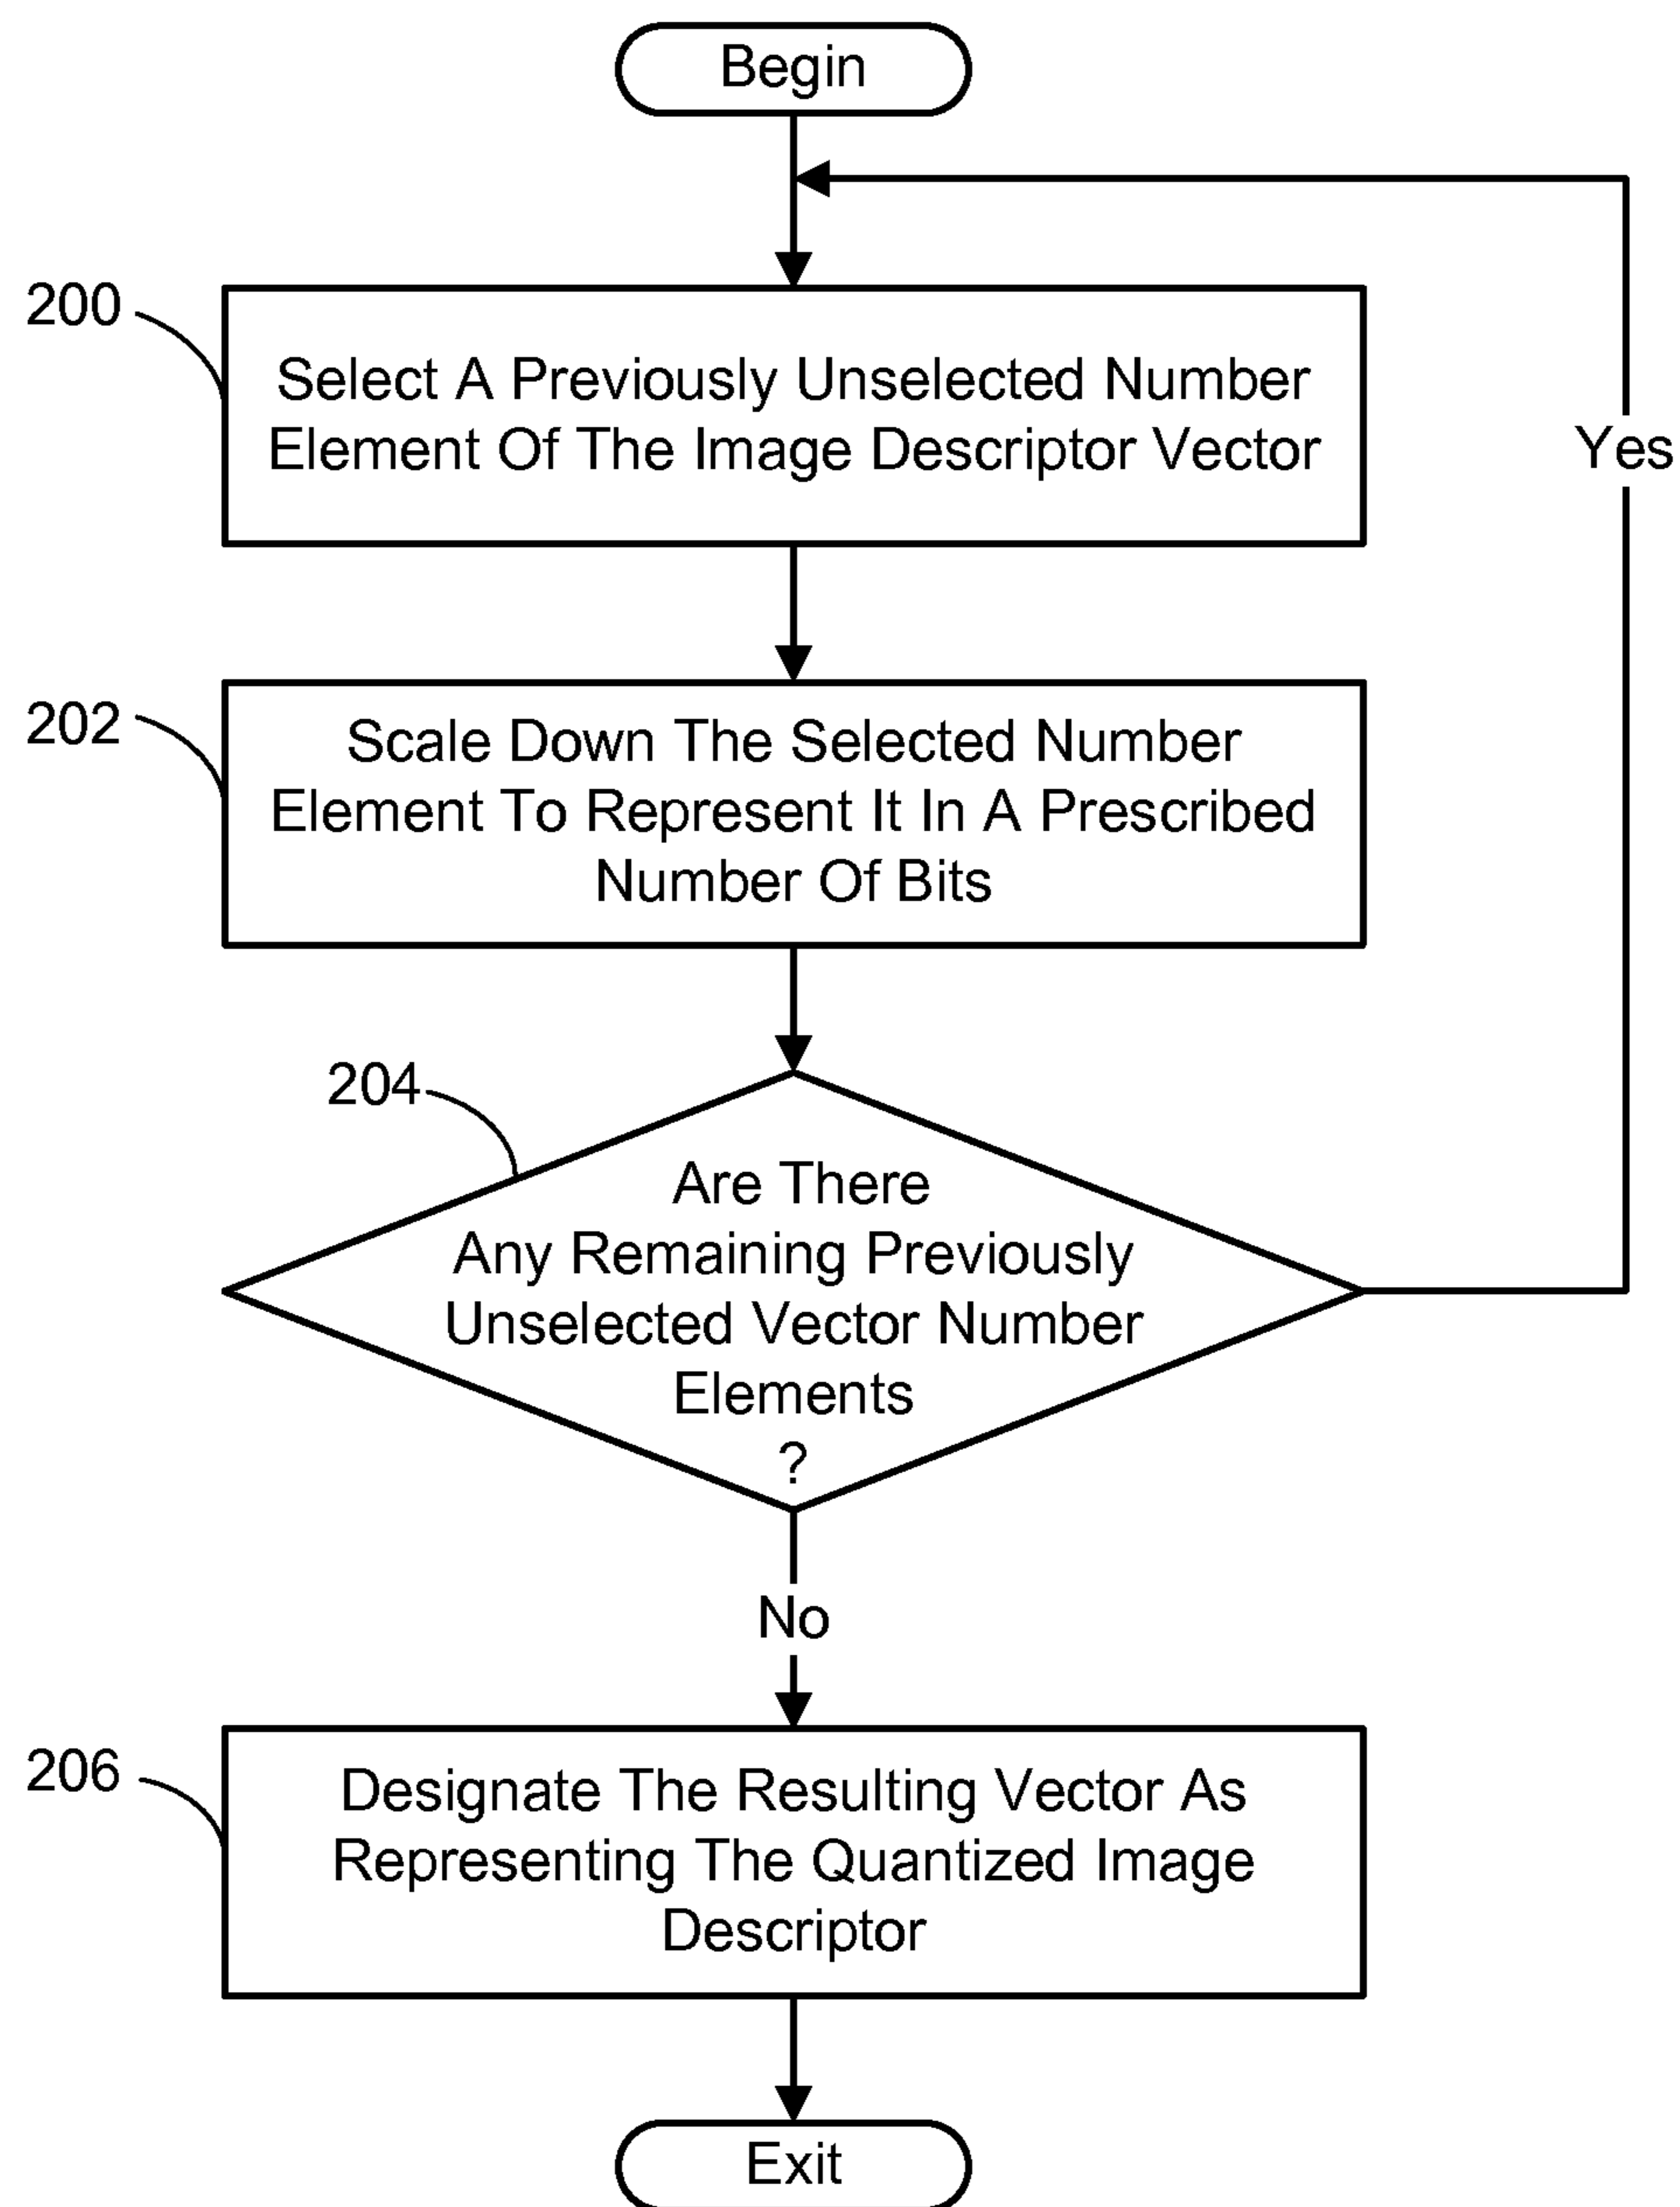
Begin

200

Select A Previously Unselected Number Element Of The Image Descriptor Vector

Yes

202

Scale Down The Selected Number Element To Represent It In A Prescribed Number Of Bits

204

Are There Any Remaining Previously Unselected Vector Number Elements ?

No

206

Designate The Resulting Vector As Representing The Quantized Image Descriptor

Exit